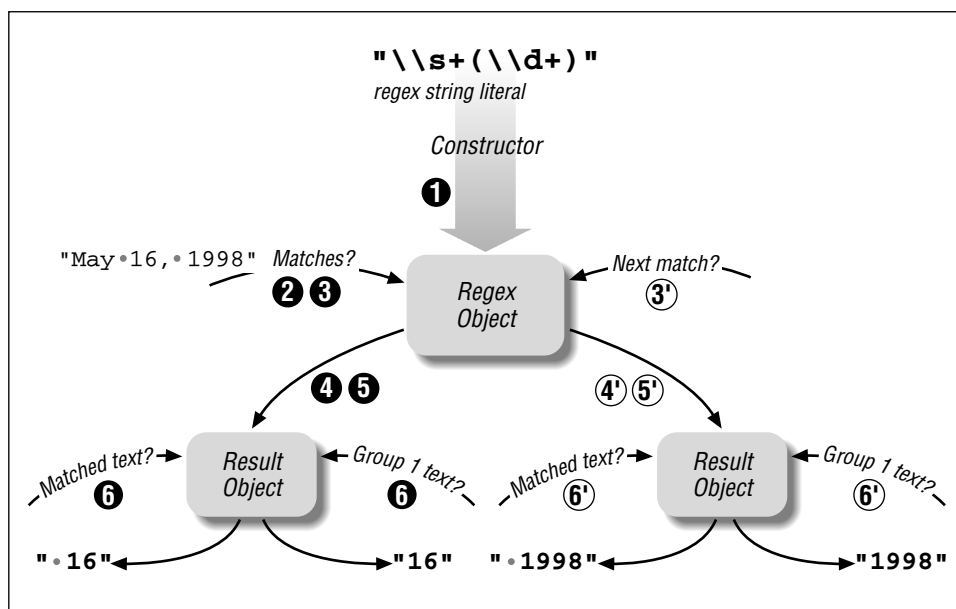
"\\s+(\\d+)"
regex string literal

Constructor

❶

"May•16,•1998"

Matches?
❷ ❸

Regex Object

Next match?
③'

❹ ❺

④' ⑤'

Matched text?
❻

Result Object

Group 1 text?
❻

Matched text?
⑥'

Result Object

Group 1 text?
⑥'

"•16"

"16"

"•1998"

"1998"